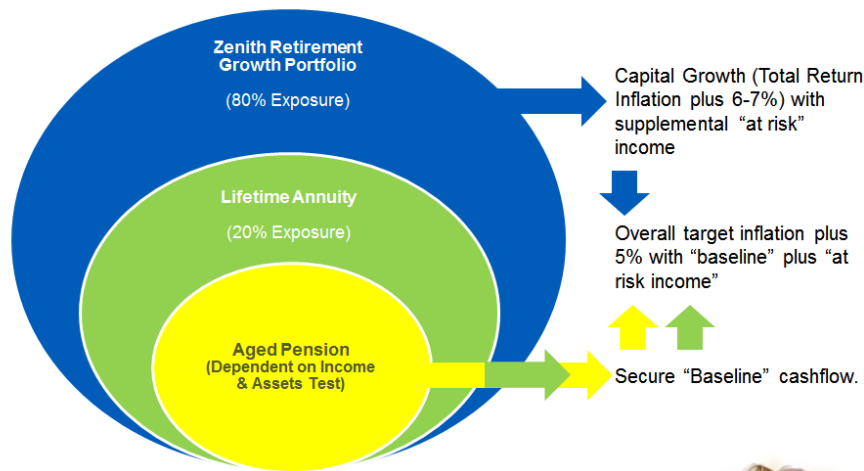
Zenith Retirement Growth Portfolio

(80% Exposure)

Lifetime Annuity

(20% Exposure)

Aged Pension (Dependent on Income & Assets Test)

Capital Growth (Total Return Inflation plus 6-7%) with supplemental "at risk" income

Overall target inflation plus 5% with "baseline" plus "at risk income"

Secure "Baseline" cashflow.